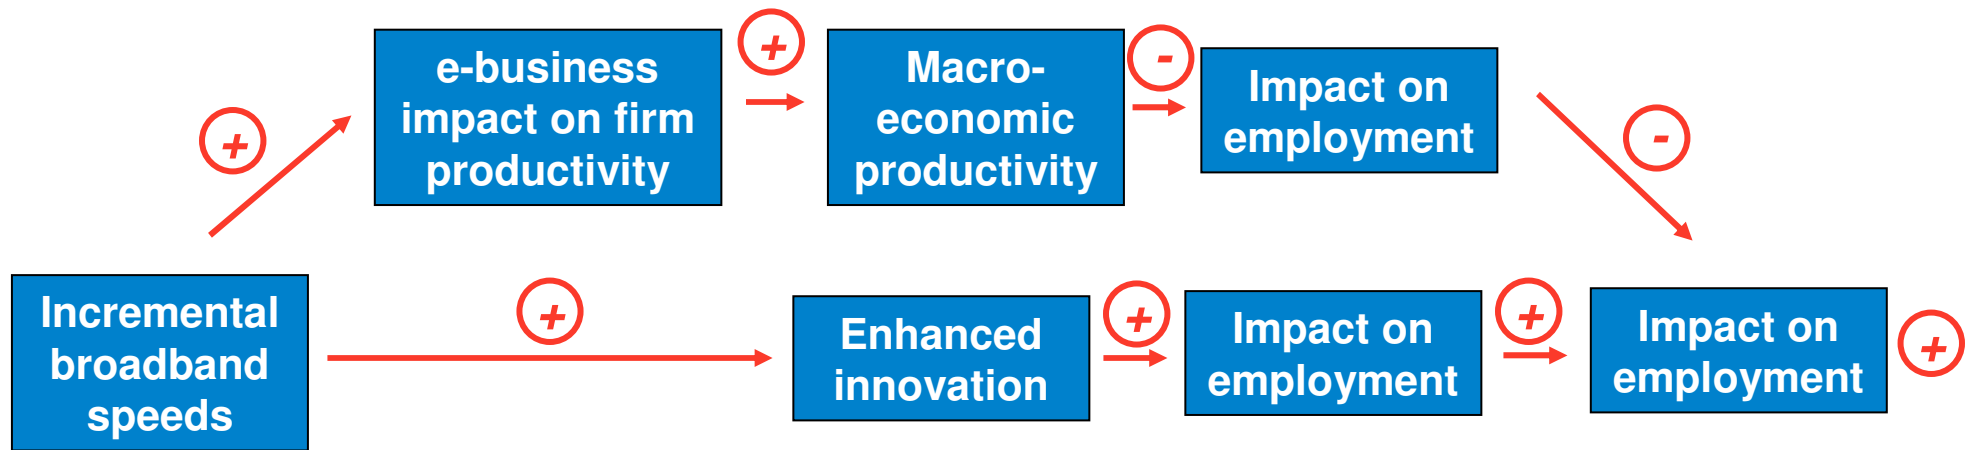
+

e-business impact on firm productivity

+

Macro-economic productivity

-

Impact on employment

-

Incremental broadband speeds

+

Enhanced innovation

+

Impact on employment

+

Impact on employment

+